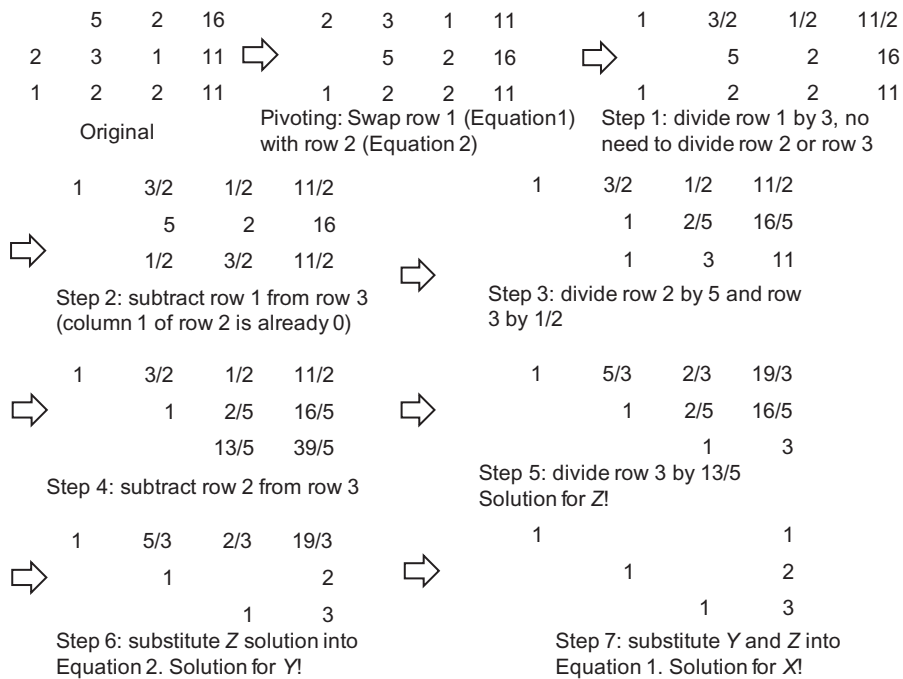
5 2 16
2 3 1 11
1 2 2 11
Original

2 3 1 11
5 2 16
1 2 2 11
Pivoting: Swap row 1 (Equation1) with row 2 (Equation 2)

1 3/2 1/2 11/2
5 2 16
1 2 2 11
Step 1: divide row 1 by 3, no need to divide row 2 or row 3

1 3/2 1/2 11/2
5 2 16
1/2 3/2 11/2
Step 2: subtract row 1 from row 3 (column 1 of row 2 is already 0)

1 3/2 1/2 11/2
1 2/5 16/5
1 3 11
Step 3: divide row 2 by 5 and row 3 by 1/2

1 3/2 1/2 11/2
1 2/5 16/5
13/5 39/5
Step 4: subtract row 2 from row 3

1 5/3 2/3 19/3
1 2/5 16/5
1 3
Step 5: divide row 3 by 13/5
Solution for Z!

1 5/3 2/3 19/3
1 2
1 3
Step 6: substitute Z solution into Equation 2. Solution for Y!

1 1
1 2
1 3
Step 7: substitute Y and Z into Equation 1. Solution for X!